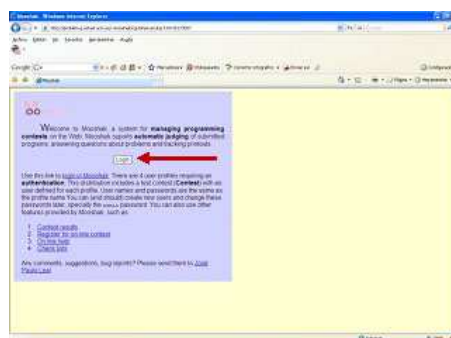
Mooshak - Windows Internet Explorer

Archivo Edición Ver Favoritos Herramientas Ayuda

Google

Mooshak

Welcome to Mooshak, a system for managing programming contests on the Web. Mooshak supports automatic judging of submitted programs, answering questions about problems and tracking printouts.

Login

Use this link to login in Mooshak. There are 4 user profiles requiring an authentication. This distribution includes a test contest (Contest) with as user defined for each profile. User names and passwords are the same as the profile name. You can (and should) create new users and change these passwords later, specially the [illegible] password. You can also use other features provided by Mooshak, such as:

1. Contest results
2. Register for on-line contest
3. On-line help
4. Check tools

Any comments, suggestions, bug reports? Please send them to José Paulo Leal